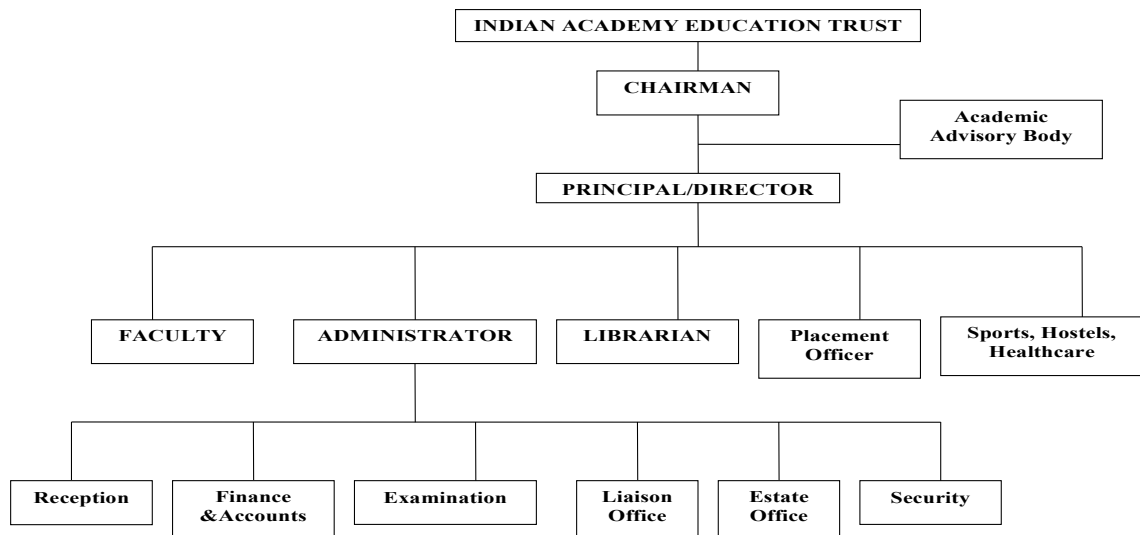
INDIAN ACADEMY EDUCATION TRUST

CHAIRMAN

Academic Advisory Body

PRINCIPAL/DIRECTOR

FACULTY

ADMINISTRATOR

LIBRARIAN

Placement Officer

Sports, Hostels, Healthcare

Reception

Finance &Accounts

Examination

Liaison Office

Estate Office

Security